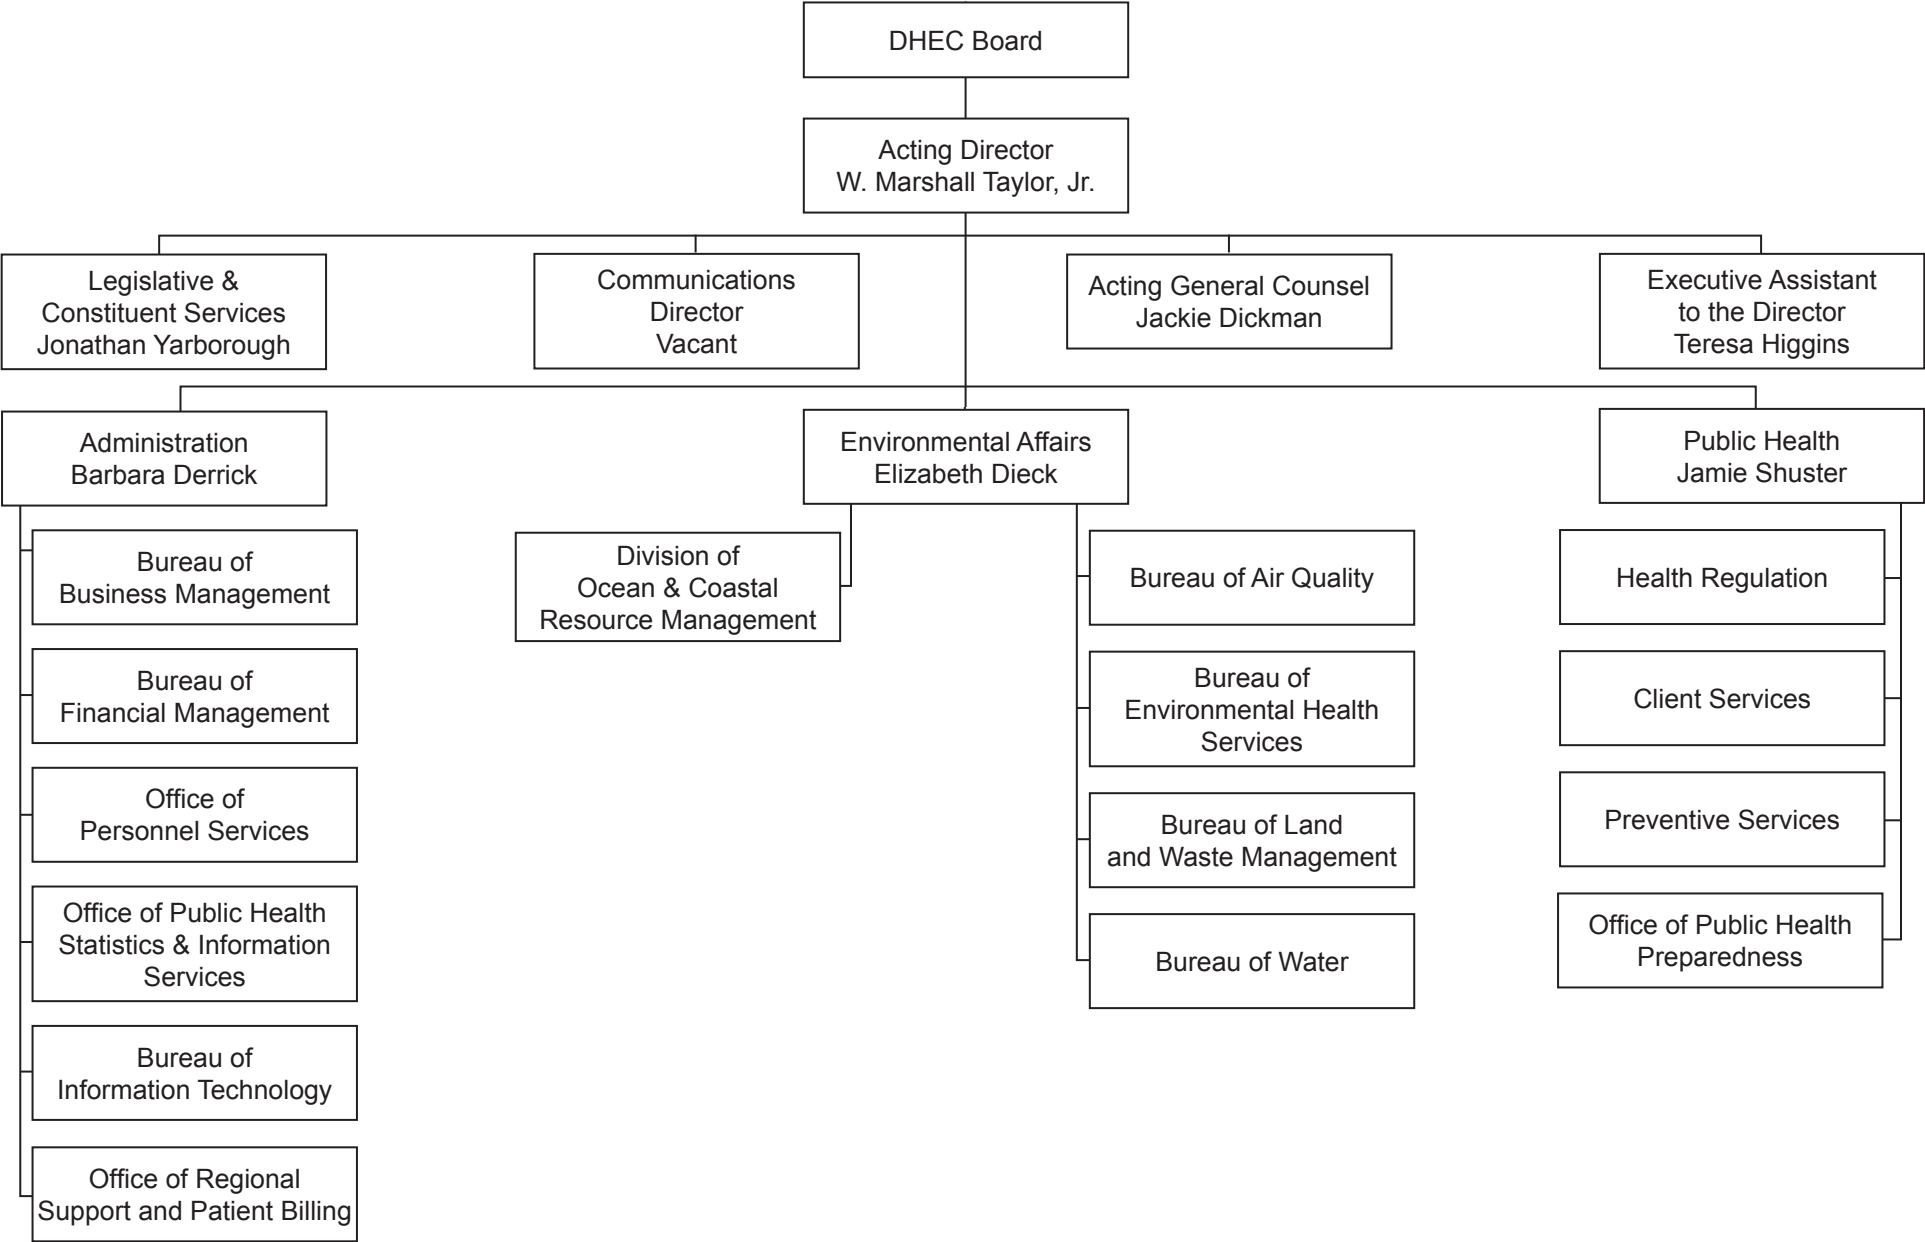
DHEC Board

Acting Director
W. Marshall Taylor, Jr.

Legislative &
Constituent Services
Jonathan Yarborough

Communications
Director
Vacant

Acting General Counsel
Jackie Dickman

Executive Assistant
to the Director
Teresa Higgins

Administration
Barbara Derrick

Bureau of
Business Management

Bureau of
Financial Management

Office of
Personnel Services

Office of Public Health
Statistics & Information
Services

Bureau of
Information Technology

Office of Regional
Support and Patient Billing

Environmental Affairs
Elizabeth Dieck

Division of
Ocean & Coastal
Resource Management

Bureau of Air Quality

Bureau of
Environmental Health
Services

Bureau of Land
and Waste Management

Bureau of Water

Public Health
Jamie Shuster

Health Regulation

Client Services

Preventive Services

Office of Public Health
Preparedness